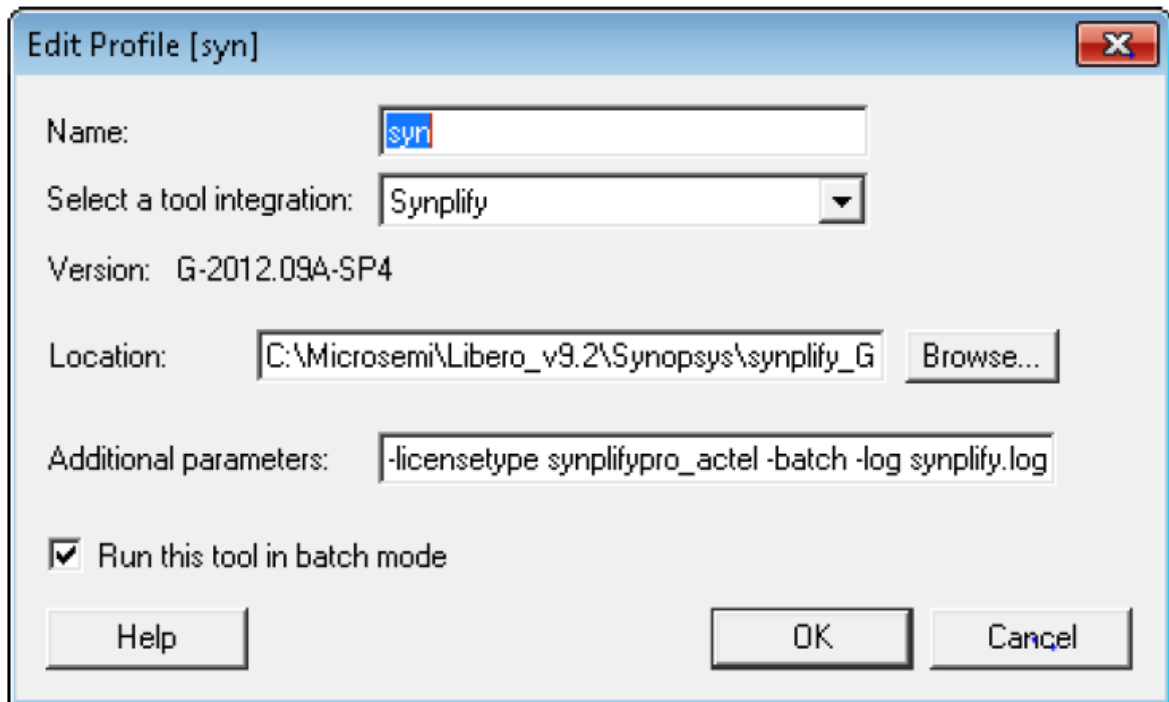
Edit Profile [syn]

Name: syn

Select a tool integration: Synplify

Version: G-2012.09A-SP4

Location: C:\Microsemi\Libero_v9.2\Synopsys\synplify_G Browse...

Additional parameters: -licensetype synplifypro_actel -batch -log synplify.log

☑ Run this tool in batch mode

Help OK Cancel